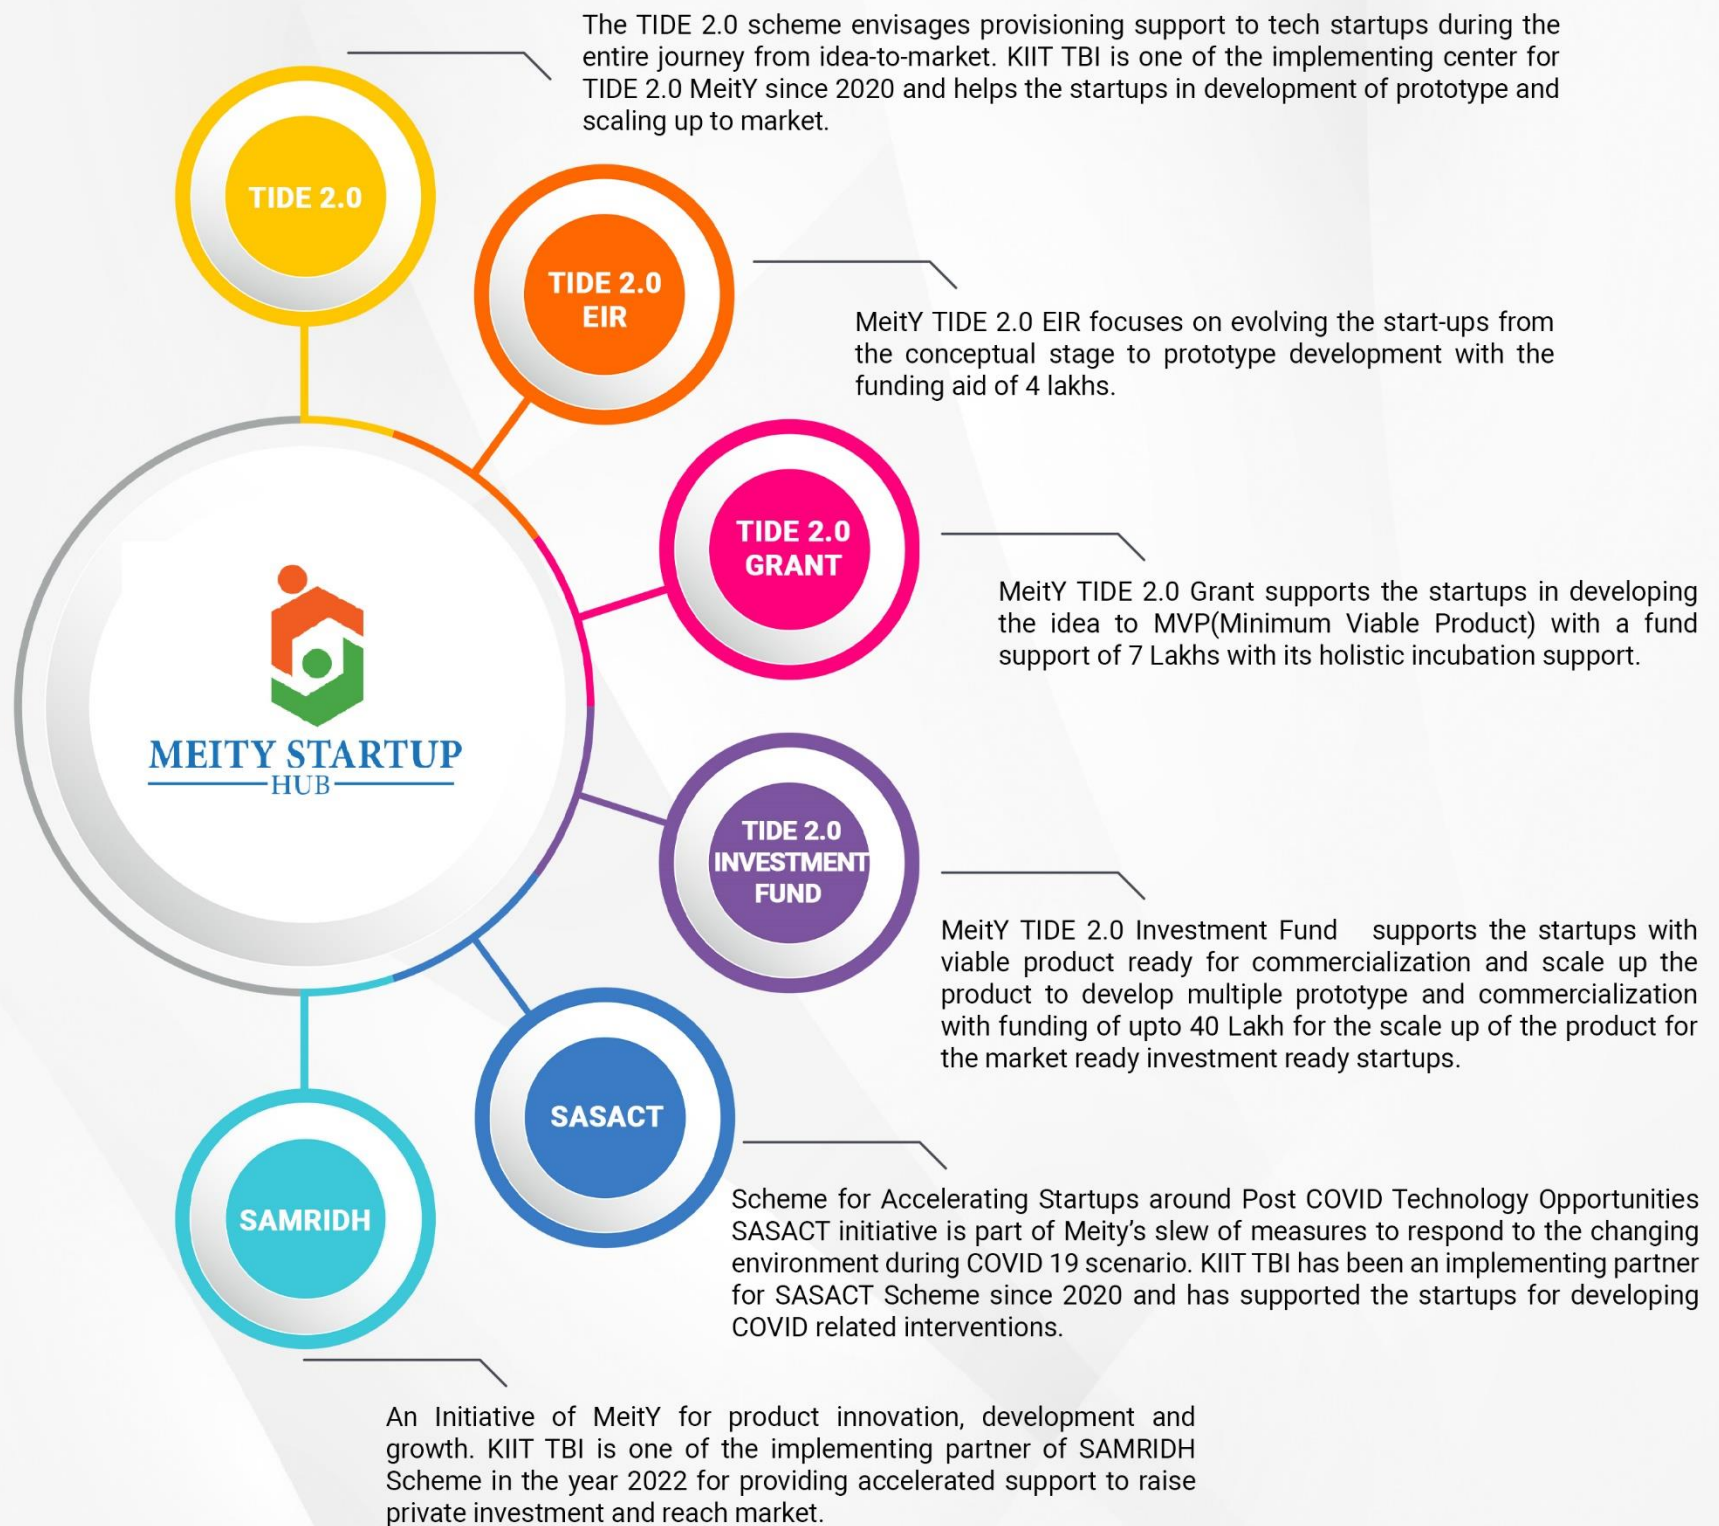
The TIDE 2.0 scheme envisages provisioning support to tech startups during the entire journey from idea-to-market. KIIT TBI is one of the implementing center for TIDE 2.0 MeitY since 2020 and helps the startups in development of prototype and scaling up to market.

TIDE 2.0

TIDE 2.0 EIR

MeitY TIDE 2.0 EIR focuses on evolving the start-ups from the conceptual stage to prototype development with the funding aid of 4 lakhs.

TIDE 2.0 GRANT

MeitY TIDE 2.0 Grant supports the startups in developing the idea to MVP(Minimum Viable Product) with a fund support of 7 Lakhs with its holistic incubation support.

MEITY STARTUP HUB

TIDE 2.0 INVESTMENT FUND

MeitY TIDE 2.0 Investment Fund supports the startups with viable product ready for commercialization and scale up the product to develop multiple prototype and commercialization with funding of upto 40 Lakh for the scale up of the product for the market ready investment ready startups.

SASACT

SAMRIDH

Scheme for Accelerating Startups around Post COVID Technology Opportunities SASACT initiative is part of Meity's slew of measures to respond to the changing environment during COVID 19 scenario. KIIT TBI has been an implementing partner for SASACT Scheme since 2020 and has supported the startups for developing COVID related interventions.

An Initiative of MeitY for product innovation, development and growth. KIIT TBI is one of the implementing partner of SAMRIDH Scheme in the year 2022 for providing accelerated support to raise private investment and reach market.